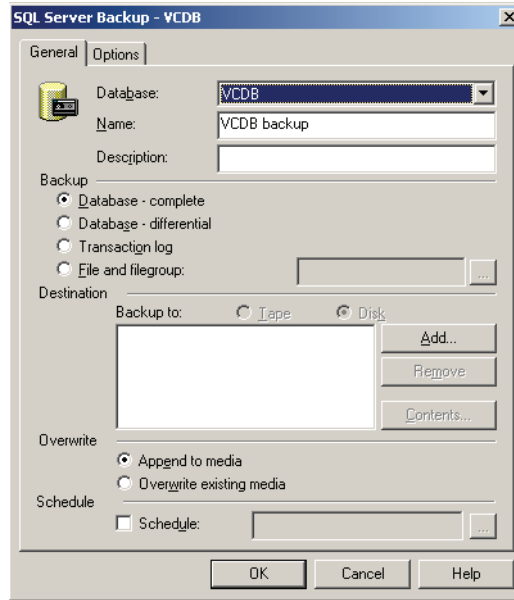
SQL Server Backup - VCDB

General | Options

Database: VCDB

Name: VCDB backup

Description:

Backup

Database - complete

Database - differential

Transaction log

File and filegroup: ...

Destination

Backup to: Tape Disk

Add...

Remove

Contents...

Overwrite

Append to media

Overwrite existing media

Schedule

Schedule: ...

OK Cancel Help